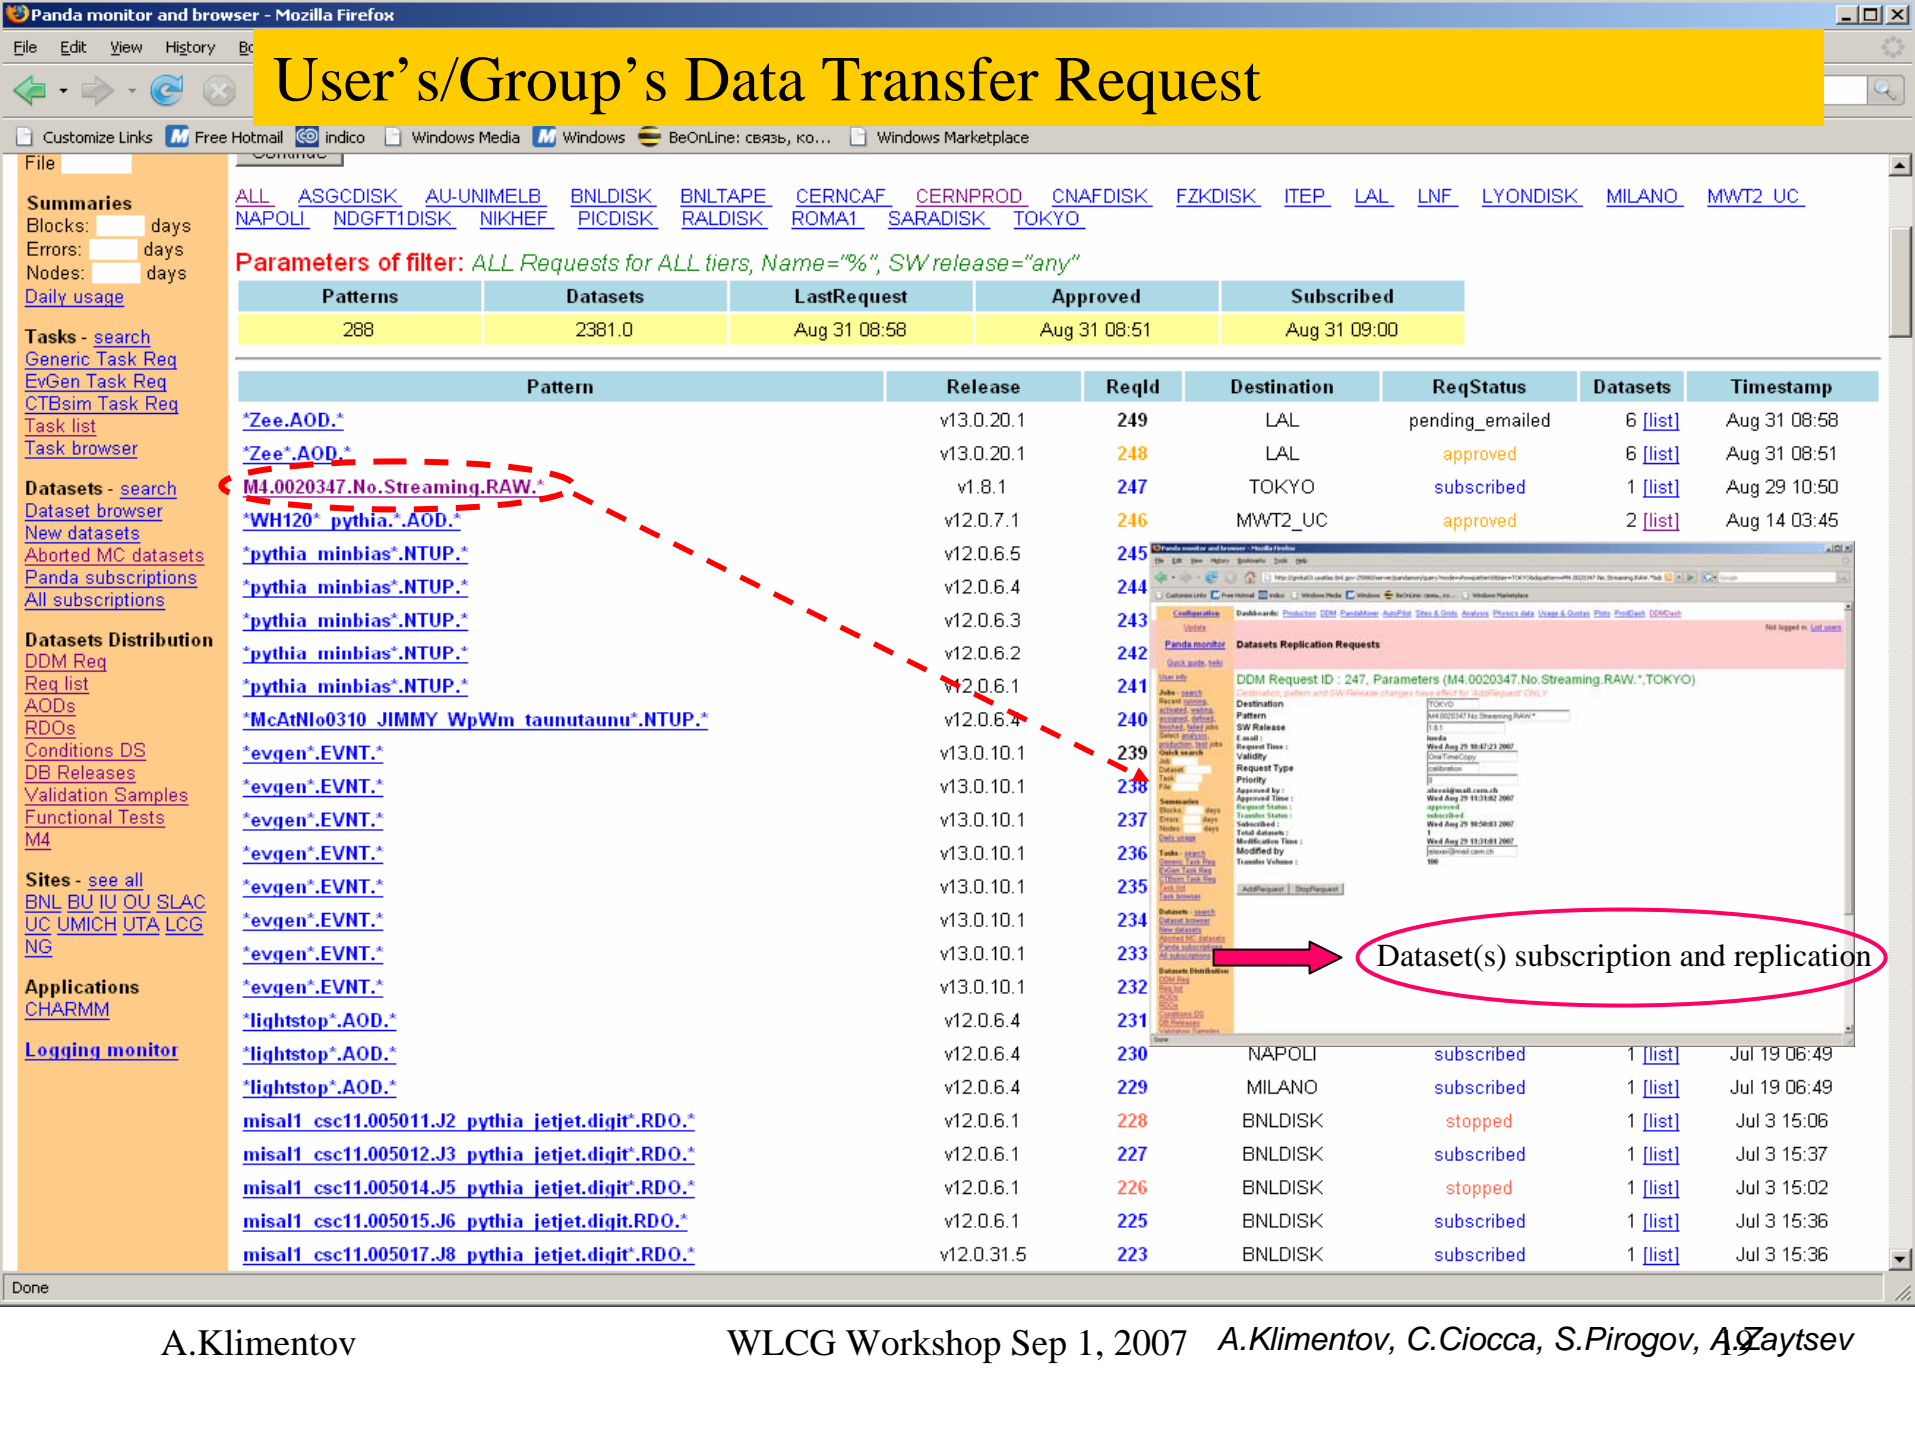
Panda monitor and browser - Mozilla Firefox

File Edit View History Bo

User's/Group's Data Transfer Request

Customize Links Free Hotmail indico Windows Media Windows BeOnLine: связь, ко... Windows Marketplace

File

Summaries
Blocks: days
Errors: days
Nodes: days
Daily usage

Tasks - search
Generic Task Req
EvGen Task Req
CTBsim Task Req
Task list
Task browser

Datasets - search
Dataset browser
New datasets
Aborted MC datasets
Panda subscriptions
All subscriptions

Datasets Distribution
DDM Req
Req list
AODs
RDOs
Conditions DS
DB Releases
Validation Samples
Functional Tests
M4

Sites - see all
BNL BU IU OU SLAC
UC UMICH UTA LCG
NG

Applications
CHARMM

Logging monitor

ALL ASGCDISK AU-UNIMELB BNLDISK BNLTAPE CERNCAF CERNPROD CNAFDISK FZKDISK ITEP LAL LNF LYONDISK MILANO MWT2_UC NAPOLI NDGFT1DISK NIKHEF PICDISK RALDISK ROMA1 SARADISK TOKYO

Parameters of filter: ALL Requests for ALL tiers, Name="%", SW release="any"

| Patterns | Datasets | LastRequest | Approved | Subscribed |
|---|---|---|---|---|
| 288 | 2381.0 | Aug 31 08:58 | Aug 31 08:51 | Aug 31 09:00 |

| Pattern | Release | ReqId | Destination | ReqStatus | Datasets | Timestamp |
|---|---|---|---|---|---|---|
| \*Zee.AOD.\* | v13.0.20.1 | 249 | LAL | pending_emailed | 6 [list] | Aug 31 08:58 |
| \*Zee\*.AOD.\* | v13.0.20.1 | 248 | LAL | approved | 6 [list] | Aug 31 08:51 |
| M4.0020347.No.Streaming.RAW.\* | v1.8.1 | 247 | TOKYO | subscribed | 1 [list] | Aug 29 10:50 |
| \*WH120\*_pythia.\*.AOD.\* | v12.0.7.1 | 246 | MWT2_UC | approved | 2 [list] | Aug 14 03:45 |
| \*pythia_minbias\*.NTUP.\* | v12.0.6.5 | 245 | | | | |
| \*pythia_minbias\*.NTUP.\* | v12.0.6.4 | 244 | | | | |
| \*pythia_minbias\*.NTUP.\* | v12.0.6.3 | 243 | | | | |
| \*pythia_minbias\*.NTUP.\* | v12.0.6.2 | 242 | | | | |
| \*pythia_minbias\*.NTUP.\* | v12.0.6.1 | 241 | | | | |
| \*McAtNlo0310_JIMMY_WpWm_taunutaunu\*.NTUP.\* | v12.0.6.4 | 240 | | | | |
| \*evgen\*.EVNT.\* | v13.0.10.1 | 239 | | | | |
| \*evgen\*.EVNT.\* | v13.0.10.1 | 238 | | | | |
| \*evgen\*.EVNT.\* | v13.0.10.1 | 237 | | | | |
| \*evgen\*.EVNT.\* | v13.0.10.1 | 236 | | | | |
| \*evgen\*.EVNT.\* | v13.0.10.1 | 235 | | | | |
| \*evgen\*.EVNT.\* | v13.0.10.1 | 234 | | | | |
| \*evgen\*.EVNT.\* | v13.0.10.1 | 233 | | | | |
| \*evgen\*.EVNT.\* | v13.0.10.1 | 232 | | | | |
| \*lightstop\*.AOD.\* | v12.0.6.4 | 231 | | | | |
| \*lightstop\*.AOD.\* | v12.0.6.4 | 230 | NAPOLI | subscribed | 1 [list] | Jul 19 06:49 |
| \*lightstop\*.AOD.\* | v12.0.6.4 | 229 | MILANO | subscribed | 1 [list] | Jul 19 06:49 |
| misal1_csc11.005011.J2_pythia_jetjet.digit\*.RDO.\* | v12.0.6.1 | 228 | BNLDISK | stopped | 1 [list] | Jul 3 15:06 |
| misal1_csc11.005012.J3_pythia_jetjet.digit\*.RDO.\* | v12.0.6.1 | 227 | BNLDISK | subscribed | 1 [list] | Jul 3 15:37 |
| misal1_csc11.005014.J5_pythia_jetjet.digit\*.RDO.\* | v12.0.6.1 | 226 | BNLDISK | stopped | 1 [list] | Jul 3 15:02 |
| misal1_csc11.005015.J6_pythia_jetjet.digit.RDO.\* | v12.0.6.1 | 225 | BNLDISK | subscribed | 1 [list] | Jul 3 15:36 |
| misal1_csc11.005017.J8_pythia_jetjet.digit\*.RDO.\* | v12.0.31.5 | 223 | BNLDISK | subscribed | 1 [list] | Jul 3 15:36 |

Datasets Replication Requests
DDM Request ID : 247, Parameters (M4.0020347.No.Streaming.RAW.\*,TOKYO)

Dataset(s) subscription and replication

Done

A.Klimentov WLCG Workshop Sep 1, 2007 A.Klimentov, C.Ciocca, S.Pirogov, A.Zaytsev 19